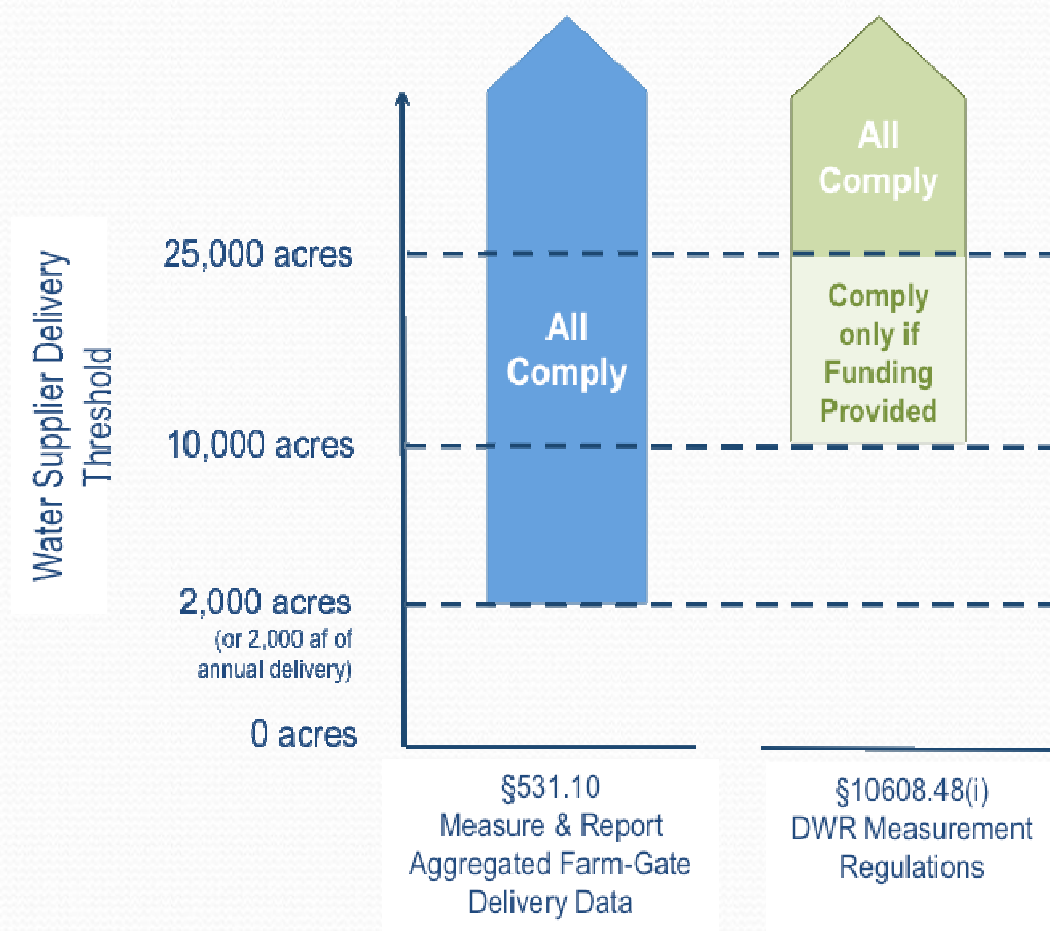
Water Supplier Delivery Threshold

25,000 acres

10,000 acres

2,000 acres
(or 2,000 af of annual delivery)

0 acres

All Comply

All Comply

Comply only if Funding Provided

§531.10
Measure & Report Aggregated Farm-Gate Delivery Data

§10608.48(i)
DWR Measurement Regulations